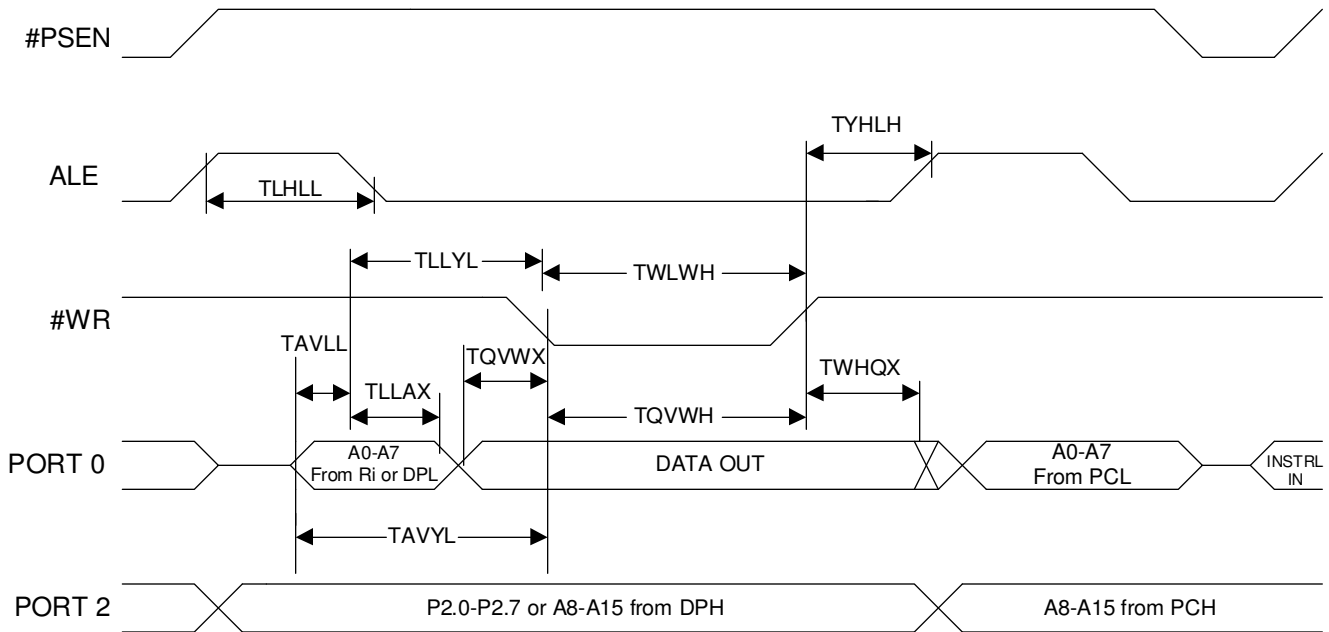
#PSEN

TYHLH

ALE

TLHLL

TLLYL

TWLWH

#WR

TAVLL

TQVWX

TWHQX

TLLAX

TQVWH

PORT 0

A0-A7 From Ri or DPL

DATA OUT

A0-A7 From PCL

INSTRL IN

TAVYL

PORT 2

P2.0-P2.7 or A8-A15 from DPH

A8-A15 from PCH